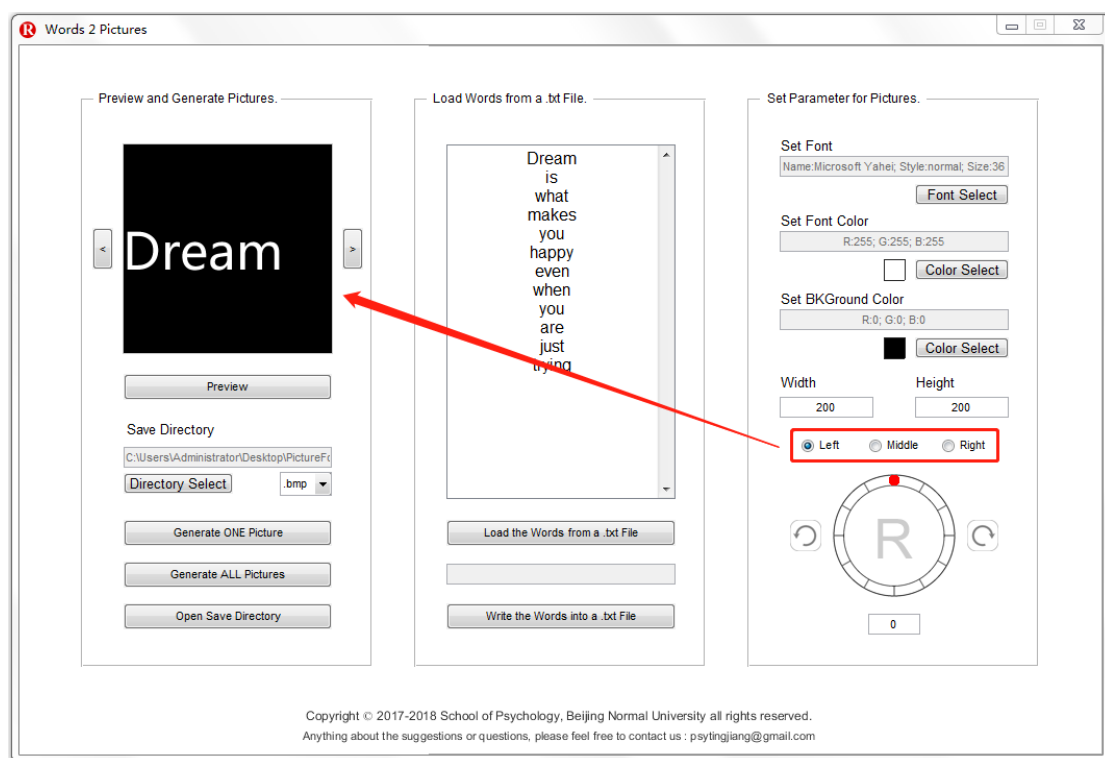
Words 2 Pictures

Preview and Generate Pictures.

<

Dream

>

Preview

Save Directory

C:\Users\Administrator\Desktop\PictureFo

Directory Select

.bmp

Generate ONE Picture

Generate ALL Pictures

Open Save Directory

Load Words from a .txt File.

Dream
is
what
makes
you
happy
even
when
you
are
just
trying

Load the Words from a .txt File

Write the Words into a .txt File

Set Parameter for Pictures.

Set Font

Name:Microsoft Yahei; Style:normal; Size:36

Font Select

Set Font Color

R:255; G:255; B:255

Color Select

Set BKGround Color

R:0; G:0; B:0

Color Select

Width

Height

200

200

Left

Middle

Right

R

0

Copyright © 2017-2018 School of Psychology, Beijing Normal University all rights reserved.

Anything about the suggestions or questions, please feel free to contact us : psytingjiang@gmail.com